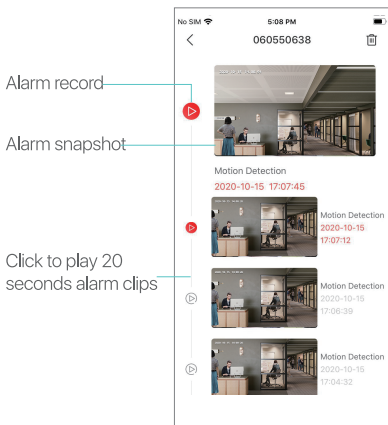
Alarm record

Alarm snapshot

Click to play 20 seconds alarm clips

No SIM

5:08 PM

060550638

Motion Detection
2020-10-15 17:07:45

Motion Detection
2020-10-15
17:07:12

Motion Detection
2020-10-15
17:06:39

Motion Detection
2020-10-15
17:04:32